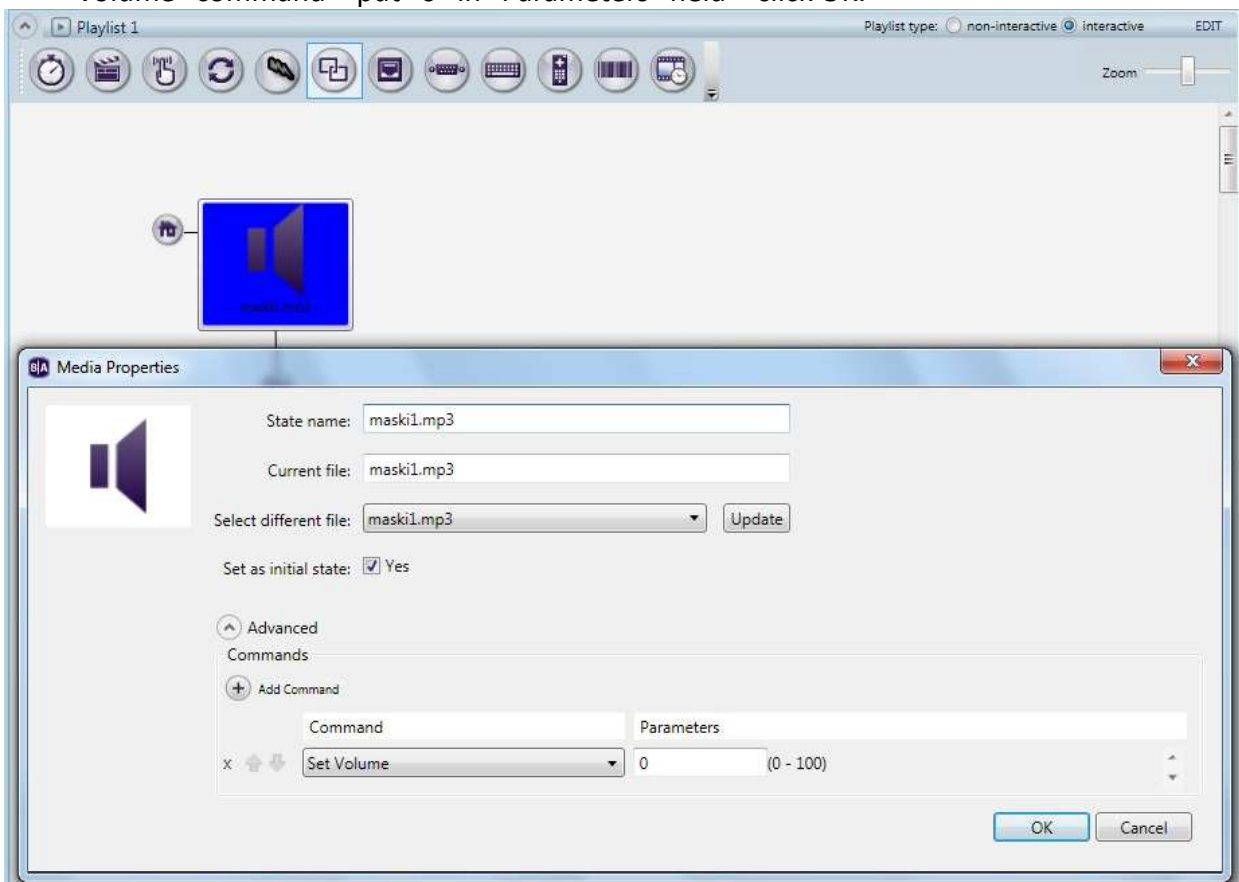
Volume" command - put "0" in "Parameters" field - click OK.

Playlist 1

Playlist type: non-interactive interactive EDIT

Zoom

maski1.mp3

Media Properties

State name: maski1.mp3

Current file: maski1.mp3

Select different file: maski1.mp3 Update

Set as initial state: Yes

Advanced

Commands

Add Command

| | Command | Parameters | |
|---|---|---|---|
| x | Set Volume | 0 | (0 - 100) |

OK Cancel